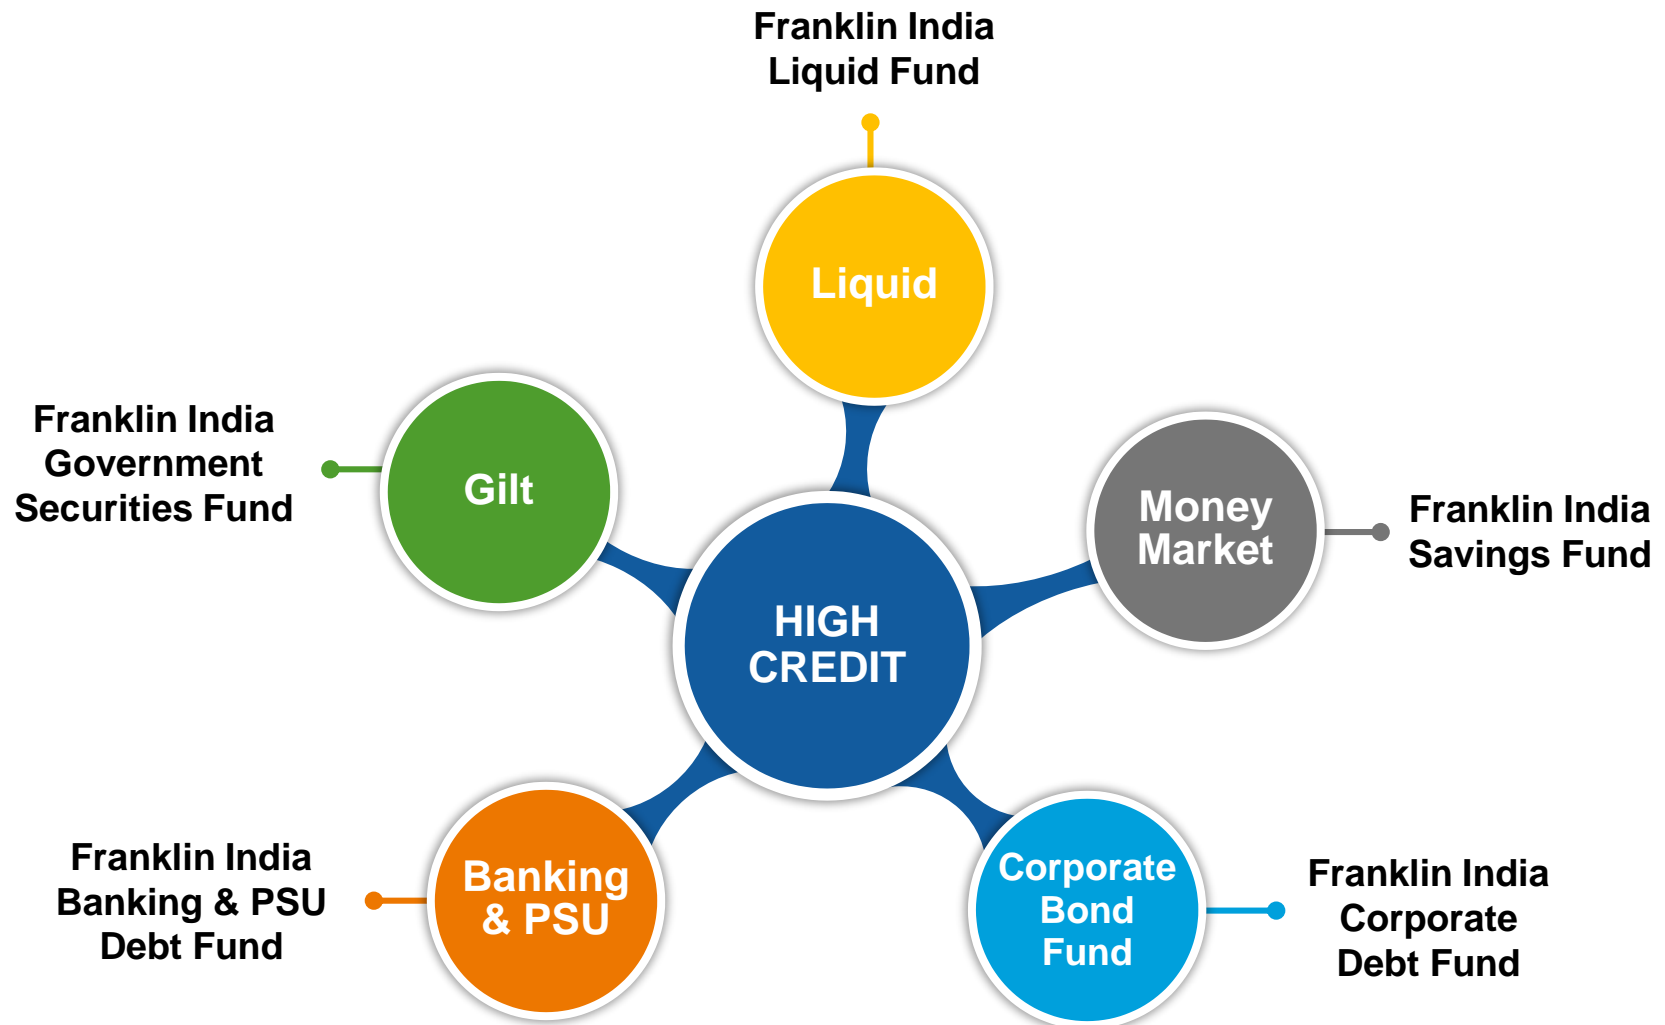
Franklin India Liquid Fund

Liquid

Franklin India Government Securities Fund

Gilt

Money Market

Franklin India Savings Fund

HIGH CREDIT

Franklin India Banking & PSU Debt Fund

Banking & PSU

Corporate Bond Fund

Franklin India Corporate Debt Fund